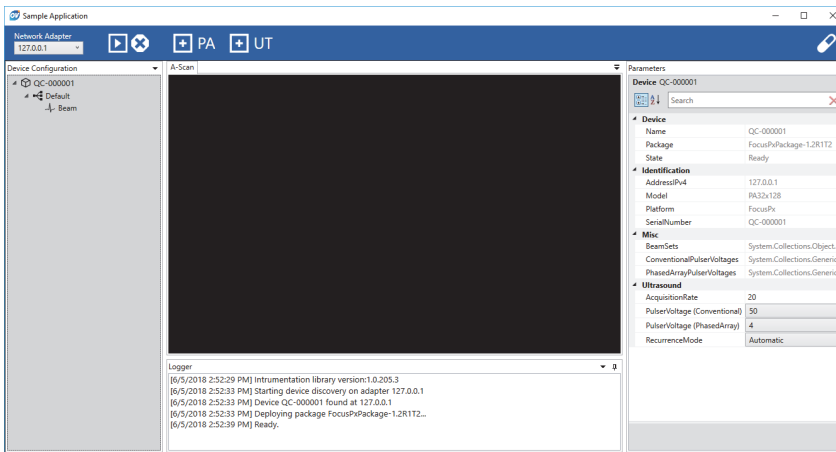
Sample Application

Network Adapter
127.0.0.1

PA UT

Device Configuration

QC-000001
Default
Beam

A-Scan

Logger
[6/5/2018 2:52:29 PM] Intrumentation library version:1.0.205.3
[6/5/2018 2:52:33 PM] Starting device discovery on adapter 127.0.0.1
[6/5/2018 2:52:33 PM] Device QC-000001 found at 127.0.0.1
[6/5/2018 2:52:33 PM] Deploying package FocusPxPackage-1.2R1T2...
[6/5/2018 2:52:39 PM] Ready.

Parameters
Device QC-000001

Search

| | |
|---|---|
| **Device** | |
| Name | QC-000001 |
| Package | FocusPxPackage-1.2R1T2 |
| State | Ready |
| **Identification** | |
| AddressIPv4 | 127.0.0.1 |
| Model | PA32x128 |
| Platform | FocusPx |
| SerialNumber | QC-000001 |
| **Misc** | |
| BeamSets | System.Collections.Object. |
| ConventionalPulserVoltages | System.Collections.Generic |
| PhasedArrayPulserVoltages | System.Collections.Generic |
| **Ultrasound** | |
| AcquisitionRate | 20 |
| PulserVoltage (Conventional) | 50 |
| PulserVoltage (PhasedArray) | 4 |
| RecurrenceMode | Automatic |